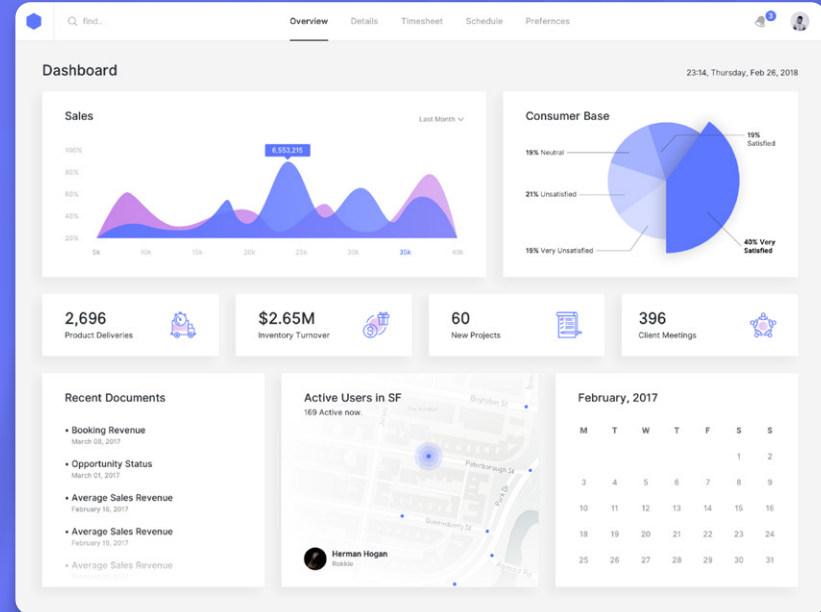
find...

Overview Details Timesheet Schedule Prefernces

3

Dashboard

23:14, Thursday, Feb 26, 2018

Sales

Last Month

100%
80%
60%
40%
20%

6,553,215

5k 10k 15k 20k 25k 30k 35k 40k

Consumer Base

19% Neutral

21% Unsatisfied

19% Very Unsatisfied

19% Satisfied

40% Very Satisfied

2,696
Product Deliveries

$2.65M
Inventory Turnover

60
New Projects

396
Client Meetings

Recent Documents

• Booking Revenue
March 08, 2017

• Opportunity Status
March 01, 2017

• Average Sales Revenue
February 15, 2017

• Average Sales Revenue
February 15, 2017

• Average Sales Revenue
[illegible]

Active Users in SF
169 Active now.

Boylston St

Peterborough St

Park Dr

Queensberry St

Herman Hogan
Rokkie

February, 2017

| M | T | W | T | F | S | S |
|---|---|---|---|---|---|---|
| | | | | | 1 | 2 |
| 3 | 4 | 5 | 6 | 7 | 8 | 9 |
| 10 | 11 | 12 | 13 | 14 | 15 | 16 |
| 18 | 19 | 20 | 21 | 22 | 23 | 24 |
| 25 | 26 | 27 | 28 | 29 | 30 | 31 |